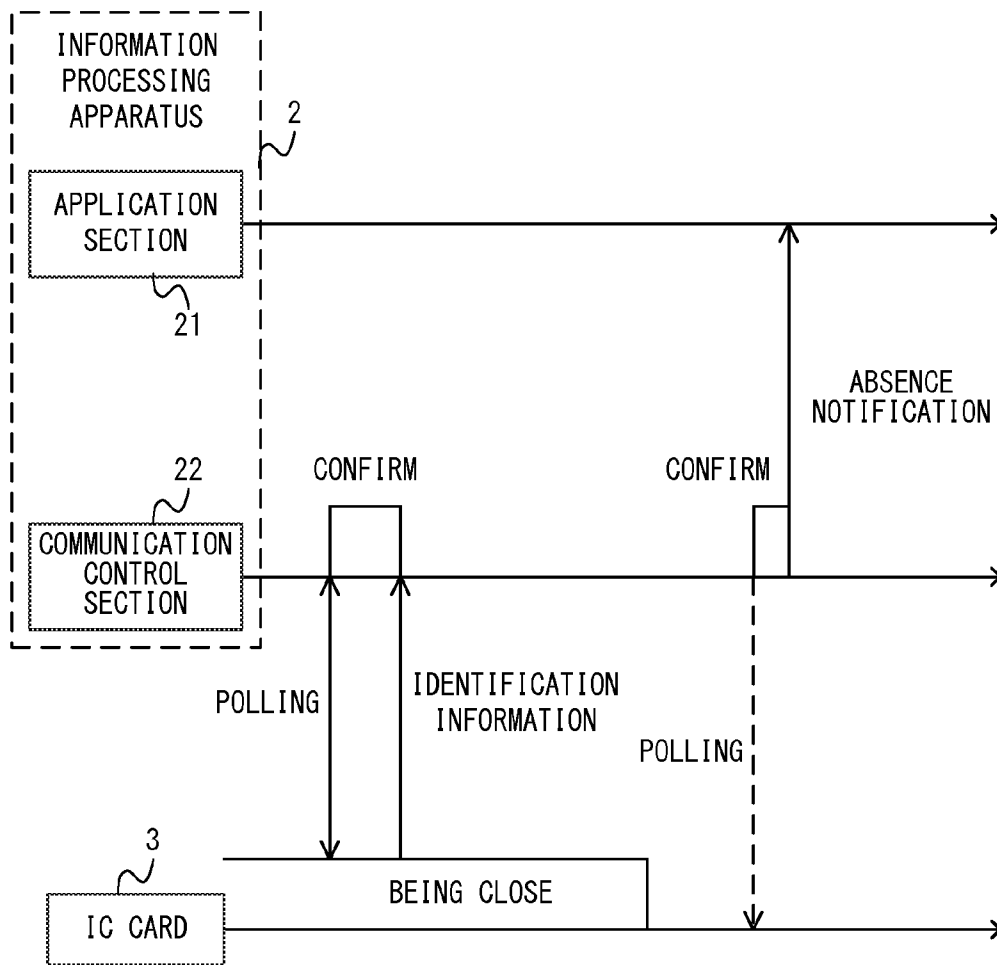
INFORMATION PROCESSING APPARATUS

2

APPLICATION SECTION

21

ABSENCE NOTIFICATION

22

CONFIRM

CONFIRM

COMMUNICATION CONTROL SECTION

POLLING

IDENTIFICATION INFORMATION

POLLING

3

BEING CLOSE

IC CARD